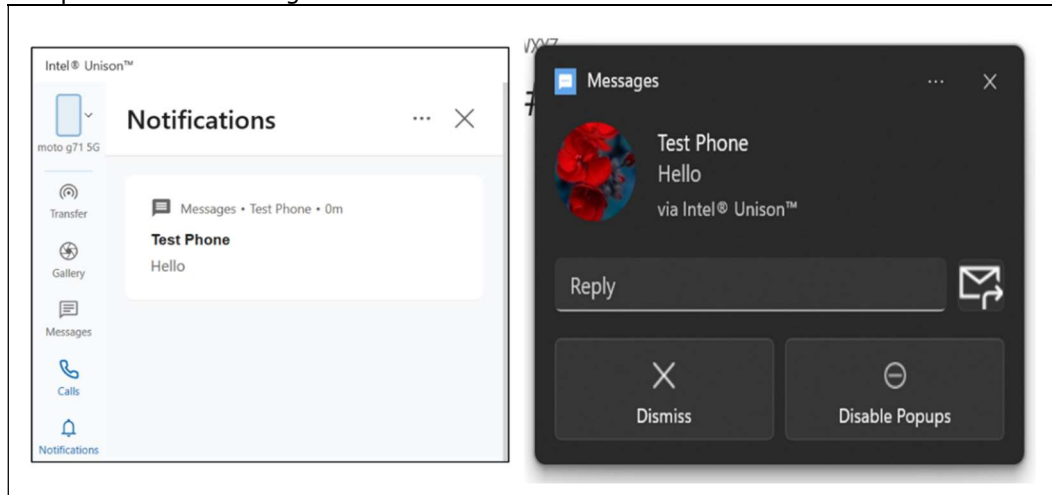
Intel® Unison™

moto g71 5G

Transfer

Gallery

Messages

Calls

Notifications

Notifications ··· ×

Messages • Test Phone • 0m

Test Phone

Hello

Messages ··· ×

Test Phone

Hello

via Intel® Unison™

Reply

Dismiss

Disable Popups